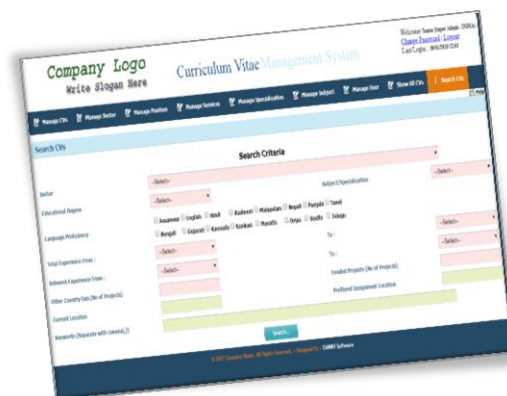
Company Logo
Write Slogan Here

Curriculum Vitae Management System

Welcome Name Super Admin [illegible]
Change Password | Logout
Last Login : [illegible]

Manage CVs | Manage Sector | Manage Position | Manage Services | Manage Specialization | Manage Subject | Manage User | Show All CVs | Search CVs

Search CVs

Search Criteria

Sector -Select-
Subject/Specification -Select-

Educational Degree -Select-

Language Proficiency
Assamese English Hindi Kashmiri Malayalam Nepali Punjabi Tamil
Bengali Gujarati Kannada Konkani Marathi Oriya Sindhi Telugu

Total Experience From : -Select- To : -Select-

Relevant Experience From : -Select- To : -Select-

Other Country Exp.(No of Projects) Funded Projects (No of Projects)

Current Location Preferred Assignment Location

Keywords (Separate with comma(,))

Search

© 2011 Company Name. All Rights Reserved. | Designed By : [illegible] Software